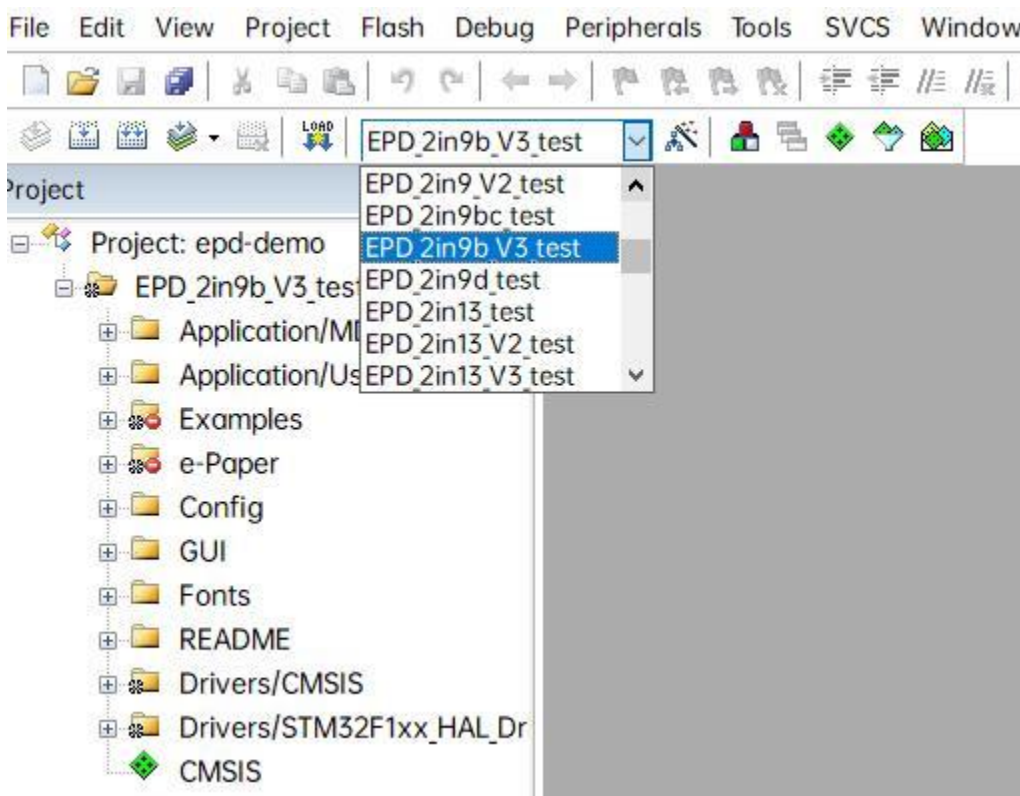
File Edit View Project Flash Debug Peripherals Tools SVCS Window

LOAD EPD_2in9b_V3_test

Project

EPD_2in9_V2_test
EPD_2in9bc_test
EPD_2in9b_V3_test
EPD_2in9d_test
EPD_2in13_test
EPD_2in13_V2_test
EPD_2in13_V3_test

Project: epd-demo
EPD_2in9b_V3_test
Application/MI
Application/Us
Examples
e-Paper
Config
GUI
Fonts
README
Drivers/CMSIS
Drivers/STM32F1xx_HAL_Dr
CMSIS